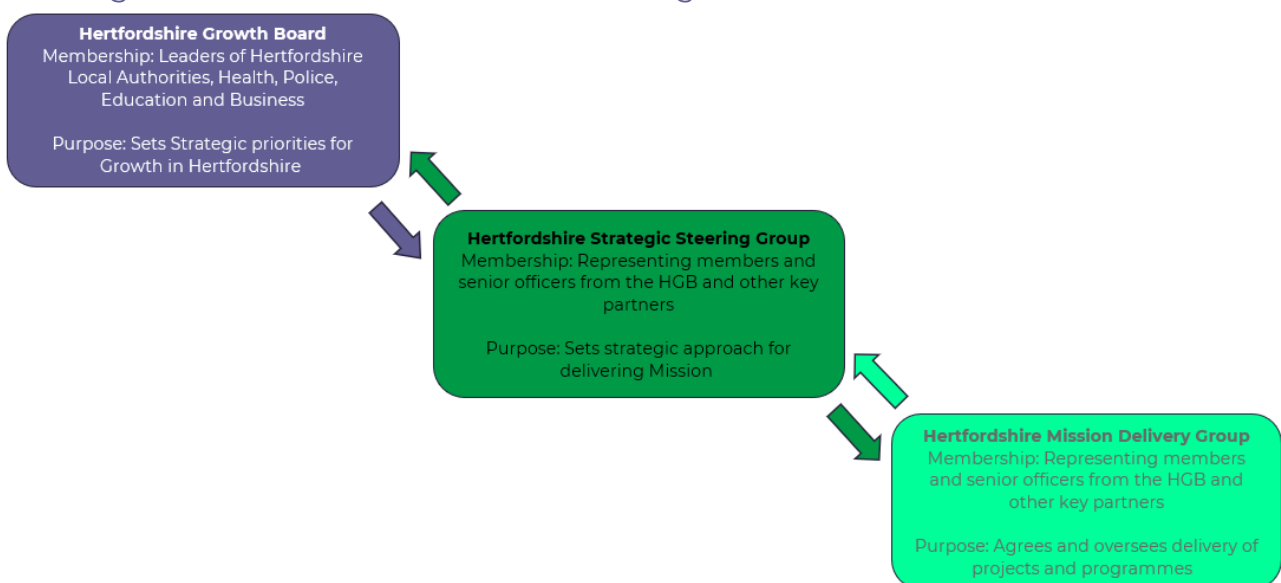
**Hertfordshire Growth Board**
Membership: Leaders of Hertfordshire Local Authorities, Health, Police, Education and Business

Purpose: Sets Strategic priorities for Growth in Hertfordshire

**Hertfordshire Strategic Steering Group**
Membership: Representing members and senior officers from the HGB and other key partners

Purpose: Sets strategic approach for delivering Mission

**Hertfordshire Mission Delivery Group**
Membership: Representing members and senior officers from the HGB and other key partners

Purpose: Agrees and oversees delivery of projects and programmes